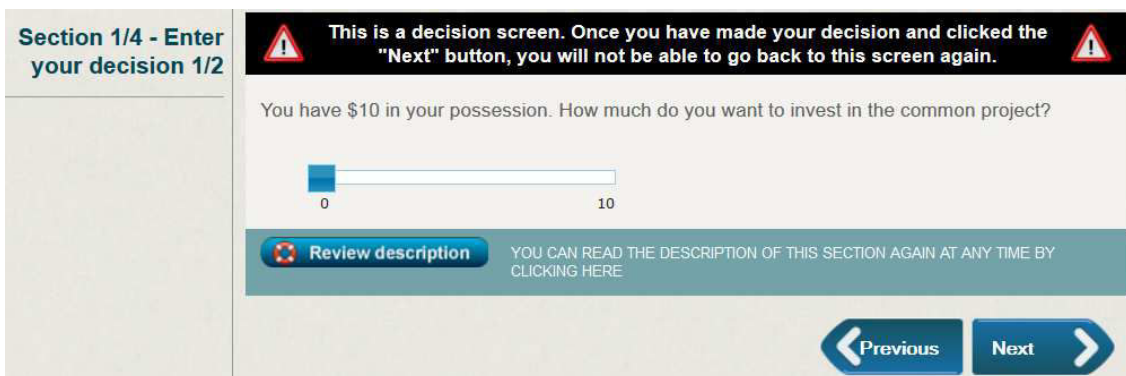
Section 1/4 - Enter your decision 1/2

This is a decision screen. Once you have made your decision and clicked the "Next" button, you will not be able to go back to this screen again.

You have $10 in your possession. How much do you want to invest in the common project?

0

10

Review description

YOU CAN READ THE DESCRIPTION OF THIS SECTION AGAIN AT ANY TIME BY CLICKING HERE

Previous

Next